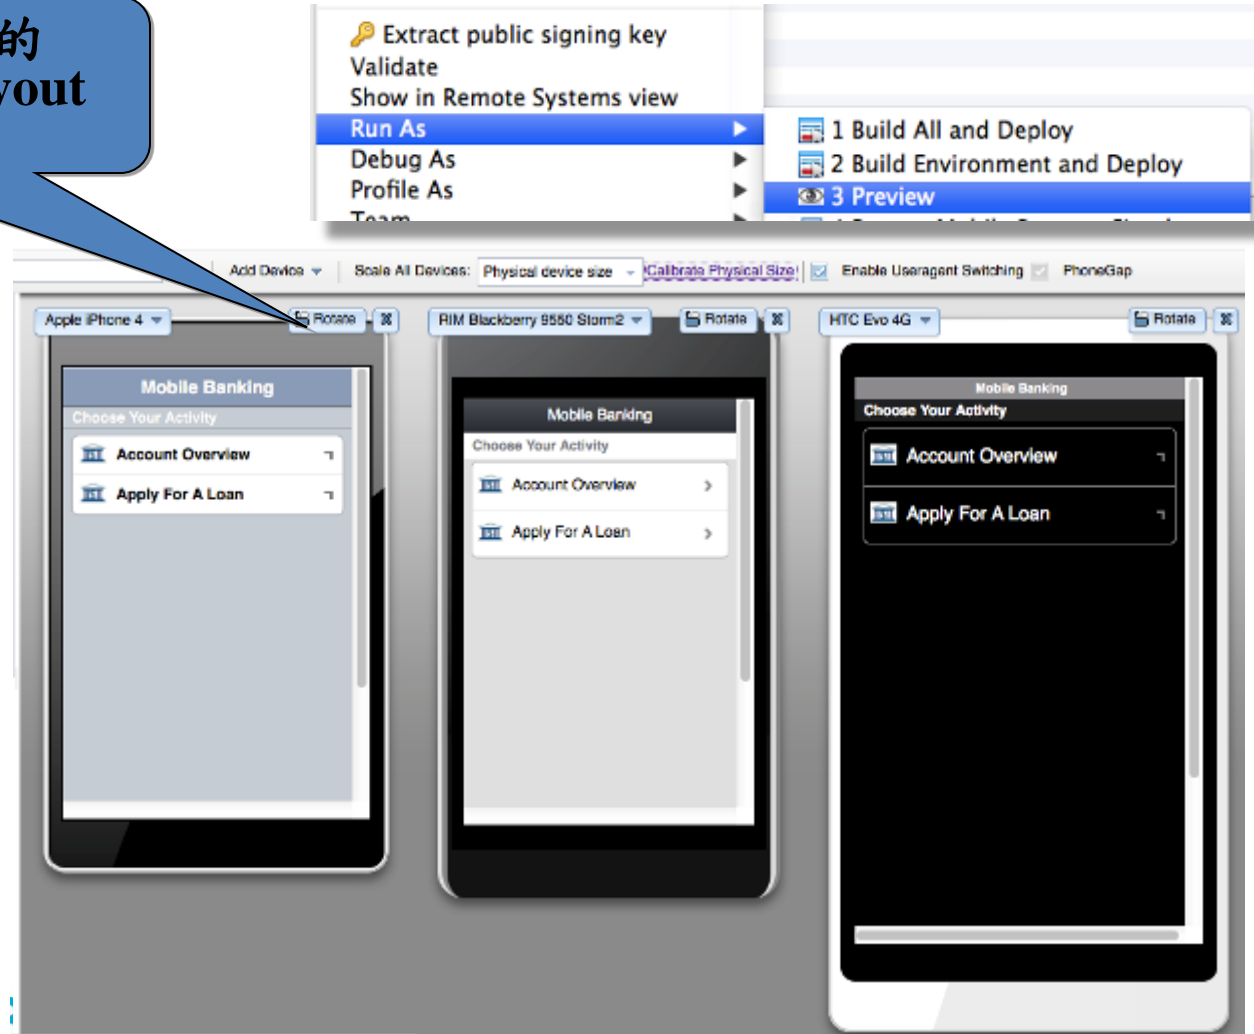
的
yout

Extract public signing key
Validate
Show in Remote Systems view
Run As
Debug As
Profile As
Team

1 Build All and Deploy
2 Build Environment and Deploy
3 Preview
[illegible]

Add Device | Scale All Devices: Physical device size | Calibrate Physical Size | Enable Useragent Switching | PhoneGap

Apple iPhone 4 | Rotate
Mobile Banking
Choose Your Activity
Account Overview
Apply For A Loan

RIM Blackberry 9550 Storm2 | Rotate
Mobile Banking
Choose Your Activity
Account Overview
Apply For A Loan

HTC Evo 4G | Rotate
Mobile Banking
Choose Your Activity
Account Overview
Apply For A Loan